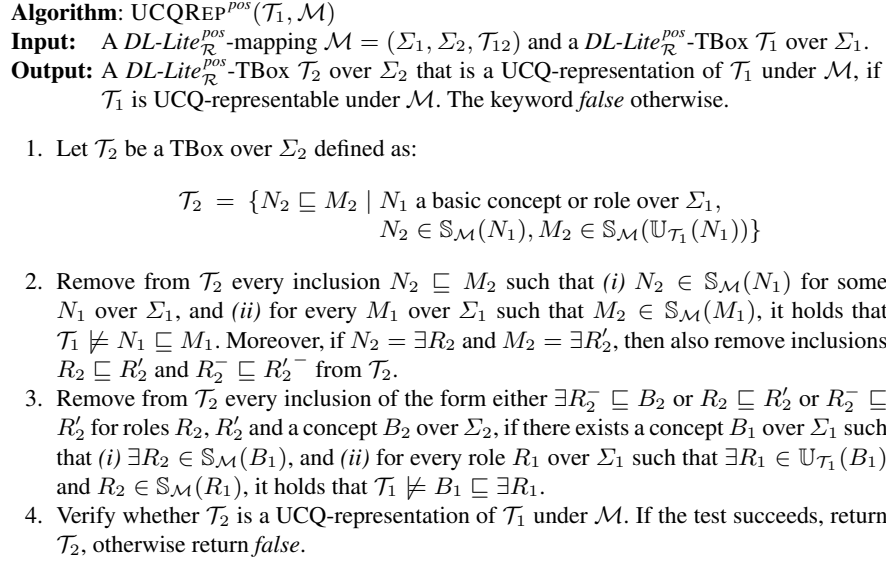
**Algorithm**: UCQREP$^{pos}(\mathcal{T}_1, \mathcal{M})$
**Input:** A *DL-Lite*$^{pos}_{\mathcal{R}}$-mapping $\mathcal{M} = (\Sigma_1, \Sigma_2, \mathcal{T}_{12})$ and a *DL-Lite*$^{pos}_{\mathcal{R}}$-TBox $\mathcal{T}_1$ over $\Sigma_1$.
**Output:** A *DL-Lite*$^{pos}_{\mathcal{R}}$-TBox $\mathcal{T}_2$ over $\Sigma_2$ that is a UCQ-representation of $\mathcal{T}_1$ under $\mathcal{M}$, if $\mathcal{T}_1$ is UCQ-representable under $\mathcal{M}$. The keyword *false* otherwise.

1. Let $\mathcal{T}_2$ be a TBox over $\Sigma_2$ defined as:

$\mathcal{T}_2 = \{N_2 \sqsubseteq M_2 \mid N_1 \text{ a basic concept or role over } \Sigma_1, N_2 \in \mathbb{S}_{\mathcal{M}}(N_1), M_2 \in \mathbb{S}_{\mathcal{M}}(\mathbb{U}_{\mathcal{T}_1}(N_1))\}$

2. Remove from $\mathcal{T}_2$ every inclusion $N_2 \sqsubseteq M_2$ such that *(i)* $N_2 \in \mathbb{S}_{\mathcal{M}}(N_1)$ for some $N_1$ over $\Sigma_1$, and *(ii)* for every $M_1$ over $\Sigma_1$ such that $M_2 \in \mathbb{S}_{\mathcal{M}}(M_1)$, it holds that $\mathcal{T}_1 \not\models N_1 \sqsubseteq M_1$. Moreover, if $N_2 = \exists R_2$ and $M_2 = \exists R'_2$, then also remove inclusions $R_2 \sqsubseteq R'_2$ and $R_2^- \sqsubseteq R_2'^-$ from $\mathcal{T}_2$.
3. Remove from $\mathcal{T}_2$ every inclusion of the form either $\exists R_2^- \sqsubseteq B_2$ or $R_2 \sqsubseteq R'_2$ or $R_2^- \sqsubseteq R'_2$ for roles $R_2, R'_2$ and a concept $B_2$ over $\Sigma_2$, if there exists a concept $B_1$ over $\Sigma_1$ such that *(i)* $\exists R_2 \in \mathbb{S}_{\mathcal{M}}(B_1)$, and *(ii)* for every role $R_1$ over $\Sigma_1$ such that $\exists R_1 \in \mathbb{U}_{\mathcal{T}_1}(B_1)$ and $R_2 \in \mathbb{S}_{\mathcal{M}}(R_1)$, it holds that $\mathcal{T}_1 \not\models B_1 \sqsubseteq \exists R_1$.
4. Verify whether $\mathcal{T}_2$ is a UCQ-representation of $\mathcal{T}_1$ under $\mathcal{M}$. If the test succeeds, return $\mathcal{T}_2$, otherwise return *false*.